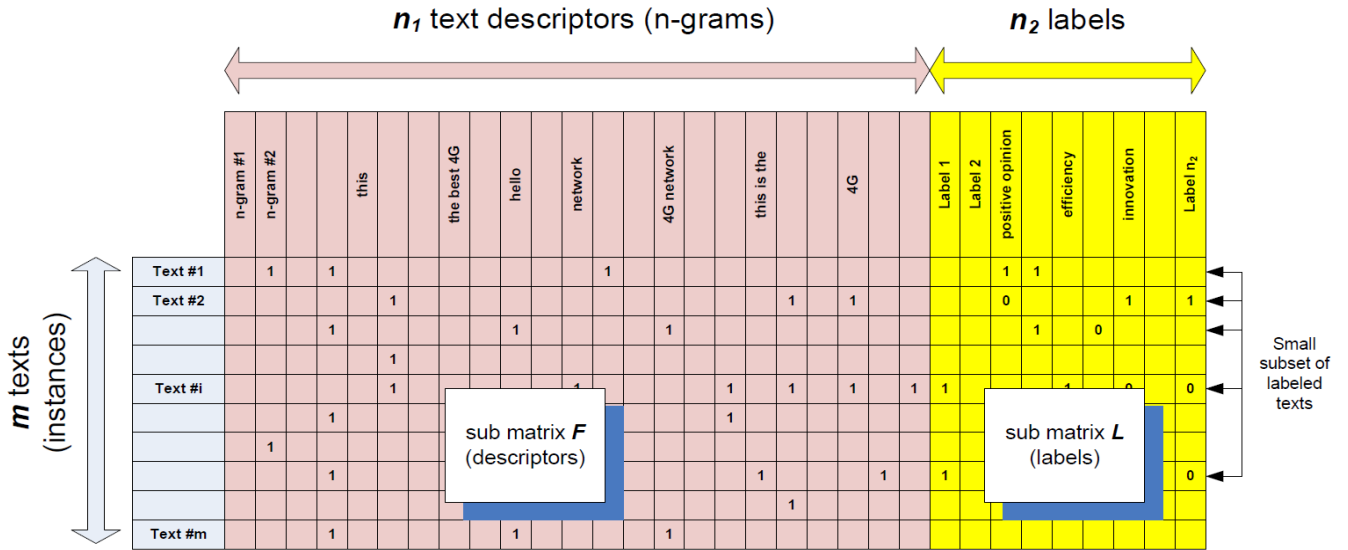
$n_1$ text descriptors (n-grams)

$n_2$ labels

| | n-gram #1 | n-gram #2 | | | this | | | the best 4G | | hello | | network | | | 4G network | | | this is the | | | 4G | | | Label 1 | Label 2 | positive opinion | | efficiency | | innovation | | Label $n_2$ |
|---|---|---|---|---|---|---|---|---|---|---|---|---|---|---|---|---|---|---|---|---|---|---|---|---|---|---|---|---|---|---|---|---|
| Text #1 | | 1 | | 1 | | | | | | | | | 1 | | | | | | | | | | | | | 1 | 1 | | | | | |
| Text #2 | | | | | | 1 | | | | | | | | | | | | | 1 | | 1 | | | | | 0 | | | | 1 | | 1 |
| | | | | 1 | | | | | | 1 | | | | | 1 | | | | | | | | | | | | 1 | | 0 | | | |
| | | | | | | 1 | | | | | | | | | | | | | | | | | | | | | | | | | | |
| Text #i | | | | | | 1 | | | | | | 1 | | | | | 1 | | 1 | | 1 | | 1 | 1 | | | | 1 | | 0 | | 0 |
| | | | | 1 | | | | | | | | | | | | | 1 | | | | | | | | | | | | | | | |
| | | 1 | | | | | | | | | | | | | | | | | | | | | | | | | | | | | | |
| | | | | 1 | | | | | | | | | | | | | | 1 | | | | 1 | | 1 | | | | | | | | 0 |
| | | | | | | | | | | | | | | | | | | | 1 | | | | | | | | | | | | | |
| Text #m | | | | 1 | | | | | | 1 | | | | | 1 | | | | | | | | | | | | | | | | | |

sub matrix $F$ (descriptors)

sub matrix $L$ (labels)

$m$ texts (instances)

Small subset of labeled texts